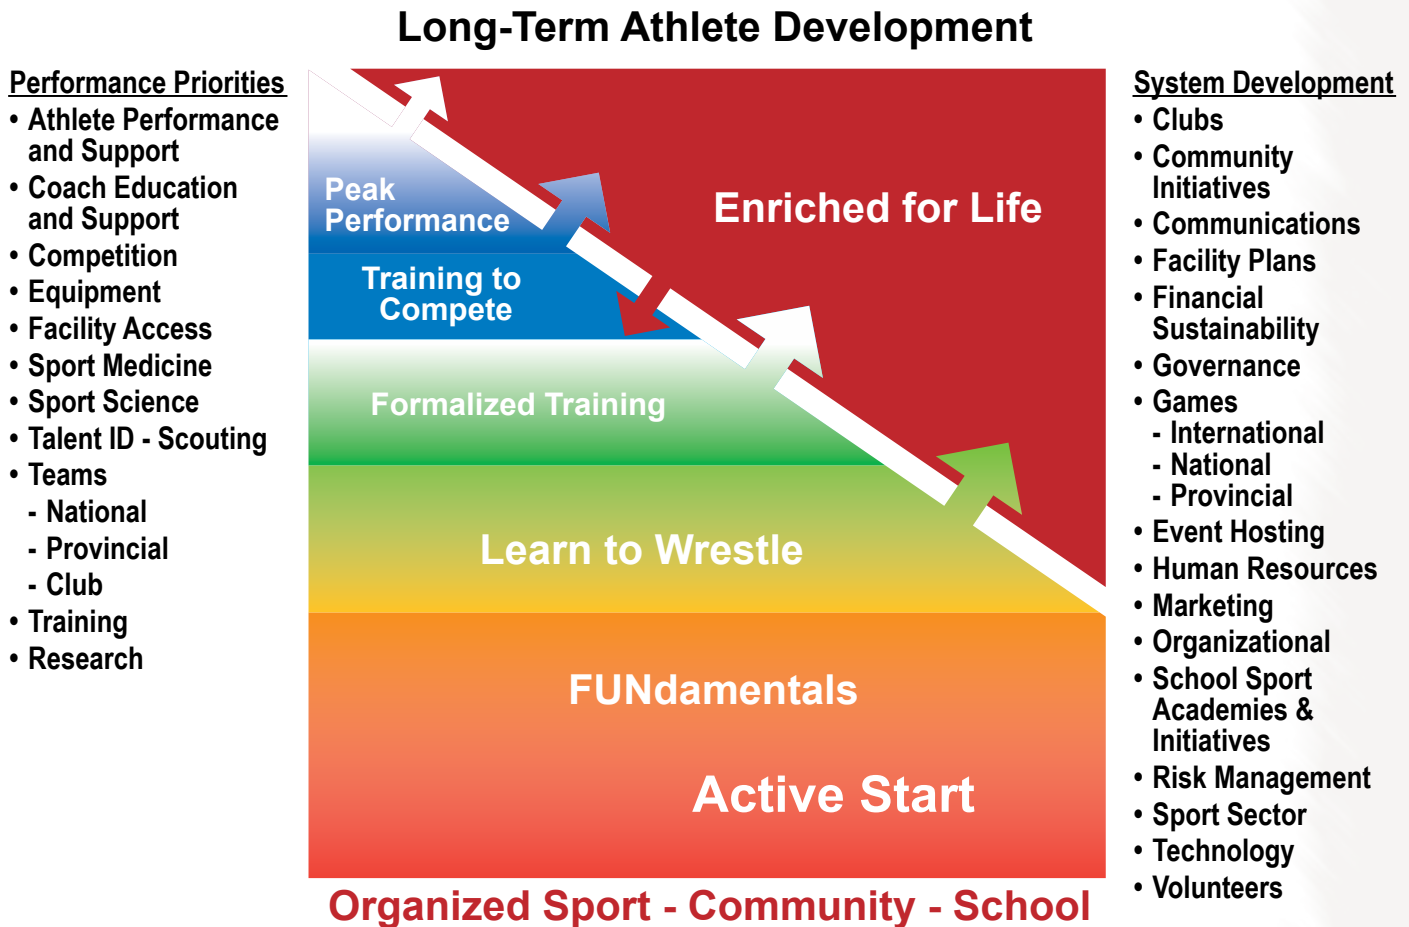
Long-Term Athlete Development

Performance Priorities
• Athlete Performance and Support
• Coach Education and Support
• Competition
• Equipment
• Facility Access
• Sport Medicine
• Sport Science
• Talent ID - Scouting
• Teams
- National
- Provincial
- Club
• Training
• Research

Peak Performance

Training to Compete

Formalized Training

Learn to Wrestle

FUNdamentals

Active Start

Enriched for Life

Organized Sport - Community - School

System Development
• Clubs
• Community Initiatives
• Communications
• Facility Plans
• Financial Sustainability
• Governance
• Games
- International
- National
- Provincial
• Event Hosting
• Human Resources
• Marketing
• Organizational
• School Sport Academies & Initiatives
• Risk Management
• Sport Sector
• Technology
• Volunteers